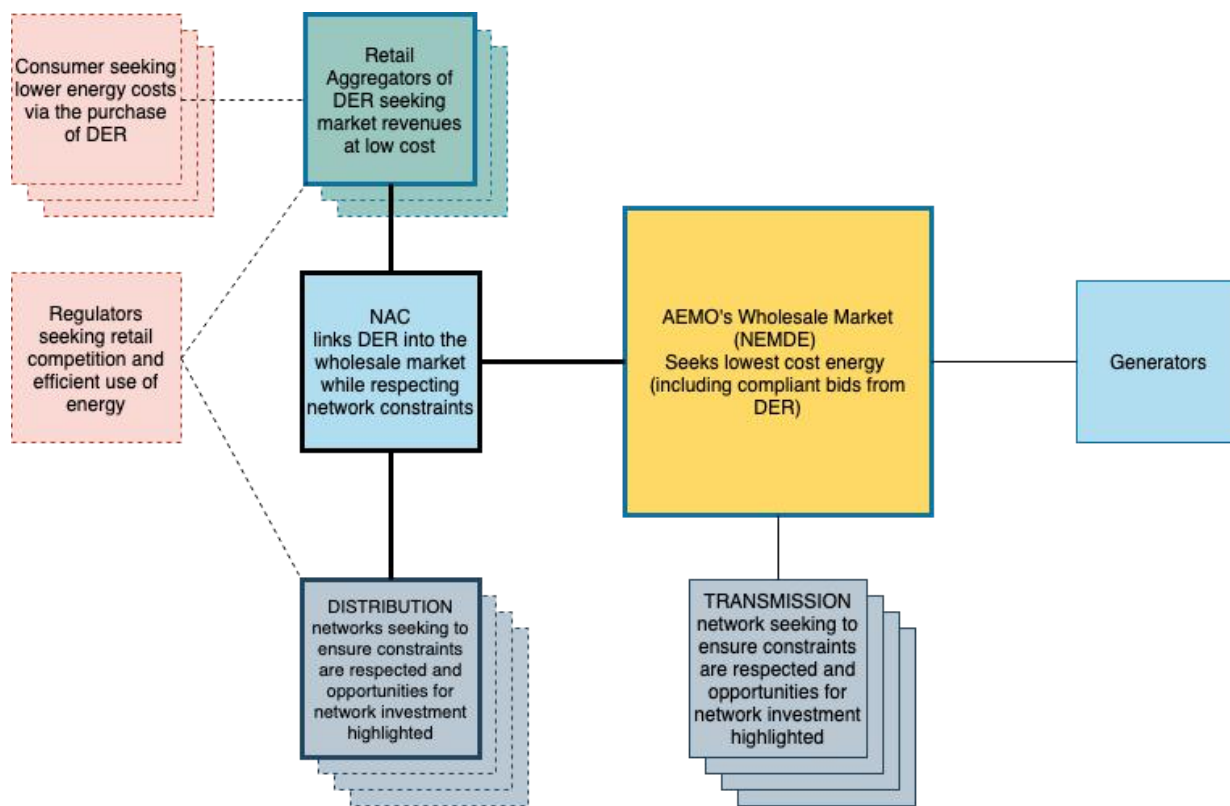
Consumer seeking lower energy costs via the purchase of DER

Retail Aggregators of DER seeking market revenues at low cost

Regulators seeking retail competition and efficient use of energy

NAC links DER into the wholesale market while respecting network constraints

AEMO's Wholesale Market (NEMDE) Seeks lowest cost energy (including compliant bids from DER)

Generators

DISTRIBUTION networks seeking to ensure constraints are respected and opportunities for network investment highlighted

TRANSMISSION network seeking to ensure constraints are respected and opportunities for network investment highlighted